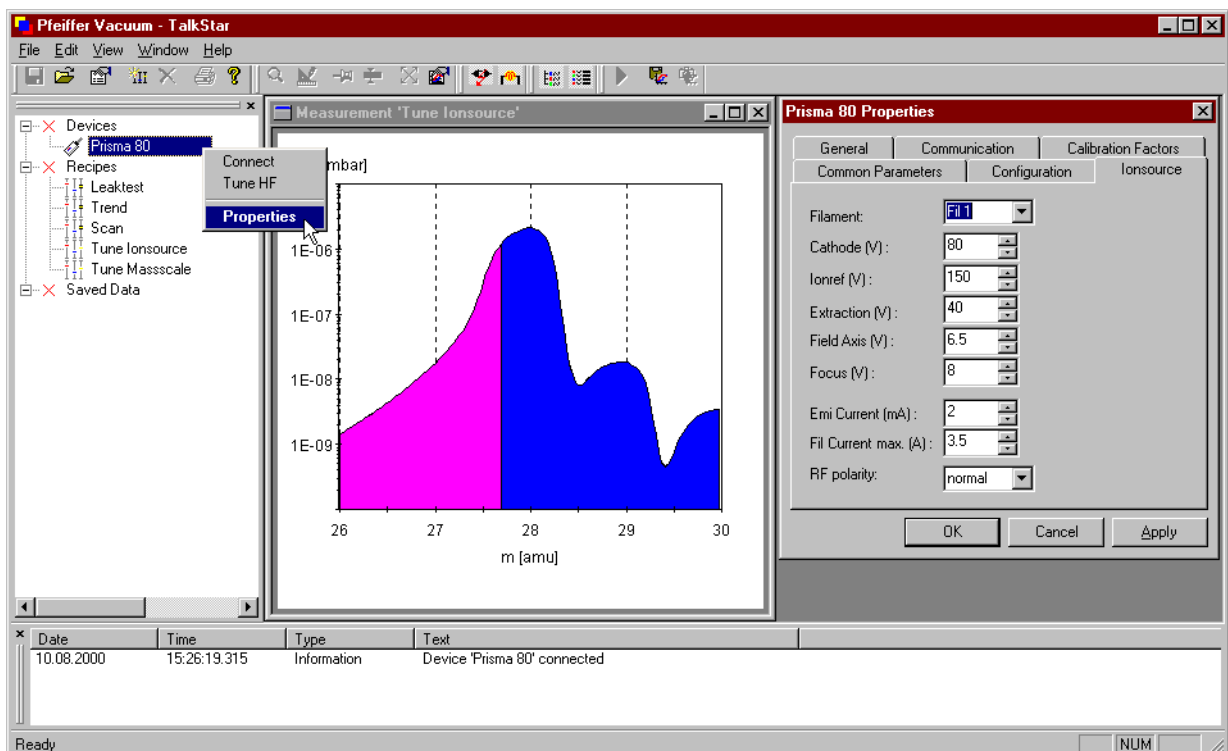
Pfeiffer Vacuum - TalkStar

File Edit View Window Help

Devices
Prisma 80
Recipes
Leaktest
Trend
Scan
Tune Ionsource
Tune Massscale
Saved Data

Connect
Tune HF
Properties

Measurement 'Tune Ionsource'

mbar]

1E-06
1E-07
1E-08
1E-09

26 27 28 29 30

m [amu]

Prisma 80 Properties

General
Communication
Calibration Factors
Common Parameters
Configuration
Ionsource

Filament: Fil 1
Cathode (V) : 80
Ionref (V) : 150
Extraction (V) : 40
Field Axis (V) : 6.5
Focus (V) : 8
Emi Current (mA) : 2
Fil Current max. (A) : 3.5
RF polarity: normal

OK Cancel Apply

| Date | Time | Type | Text |
|---|---|---|---|
| 10.08.2000 | 15:26:19.315 | Information | Device 'Prisma 80' connected |

Ready
NUM